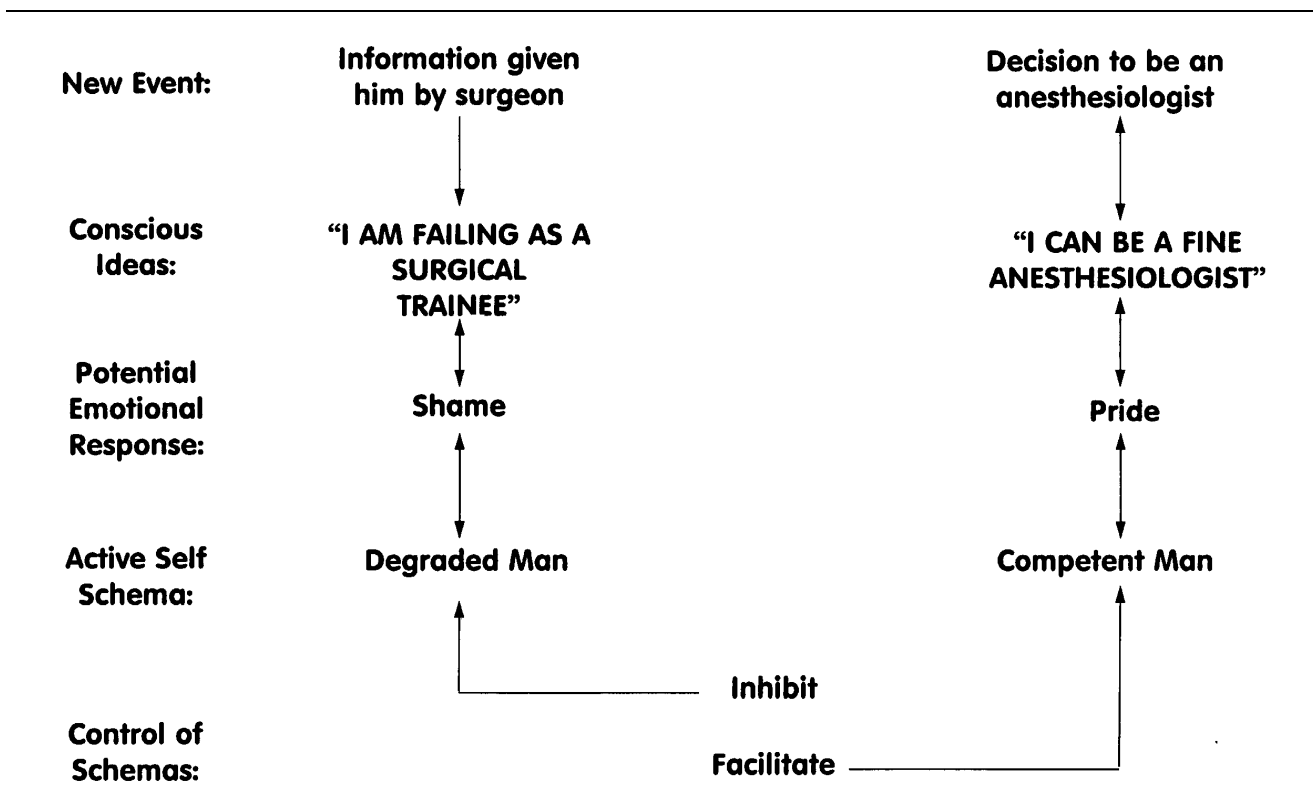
New Event: Information given him by surgeon

Decision to be an anesthesiologist

Conscious Ideas: "I AM FAILING AS A SURGICAL TRAINEE"

"I CAN BE A FINE ANESTHESIOLOGIST"

Potential Emotional Response: Shame

Pride

Active Self Schema: Degraded Man

Competent Man

Inhibit

Control of Schemas:

Facilitate